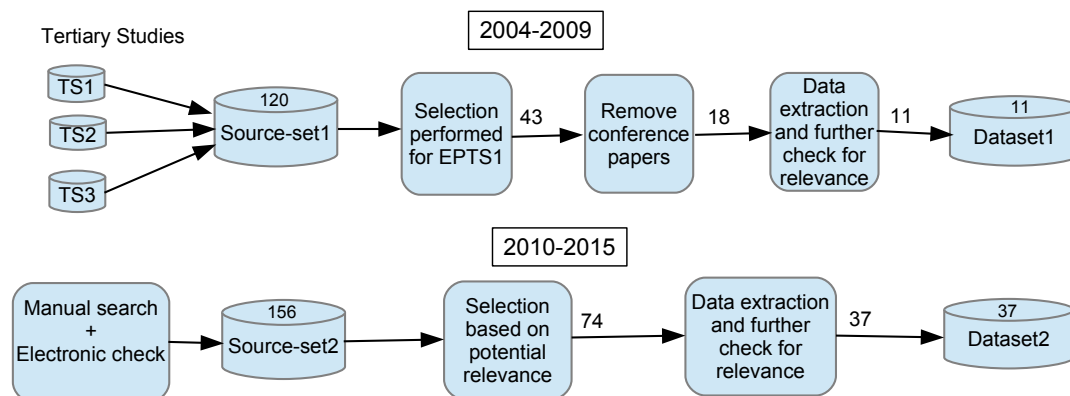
Tertiary Studies

2004-2009

TS1

TS2

TS3

120
Source-set1

Selection performed for EPTS1

43

Remove conference papers

18

Data extraction and further check for relevance

11

11
Dataset1

2010-2015

Manual search + Electronic check

156
Source-set2

Selection based on potential relevance

74

Data extraction and further check for relevance

37

37
Dataset2